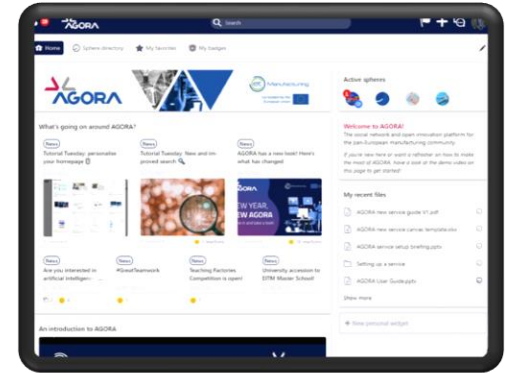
AGORA

Search

Home
Sphere directory
My favorites
My badges

AGORA

EIT Manufacturing

Co-funded by the European Union

What's going on around AGORA?

News
Tutorial Tuesday: personalise your homepage

News
Tutorial Tuesday: New and improved search

News
AGORA has a new look! Here's what has changed

NEW YEAR, NEW AGORA

News
Are you interested in artificial intelligen...

News
#GreatTeamwork

News
Teaching Factories Competition is open!

News
University accession to EITM Master School

An introduction to AGORA

Active spheres

Welcome to AGORA!
The social network and open innovation platform for the pan-European manufacturing community

If you're new here or want a refresher on how to make the most of AGORA, have a look at the demo video on this page to get started

My recent files

AGORA new service guide V1.pdf
AGORA new service canvas template.xlsx
AGORA service setup briefing.pptx
Setting up a service
AGORA User Guide.pptx

Show more

+ New personal widget